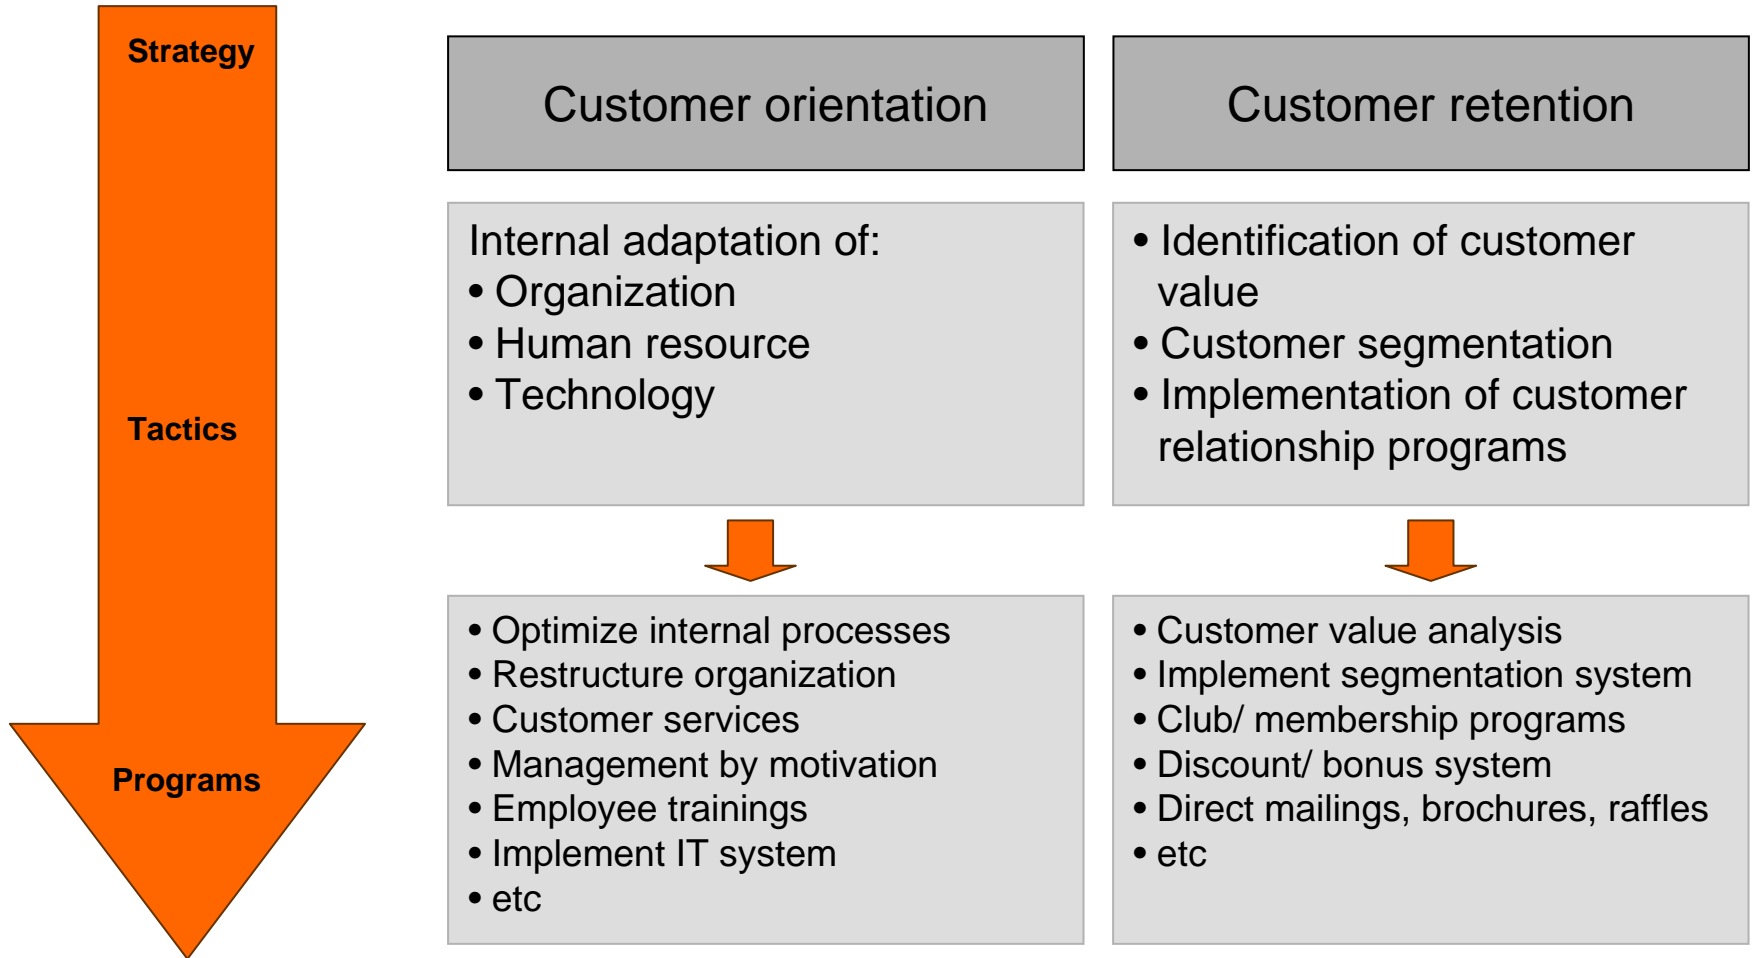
Strategy

Tactics

Programs

Customer orientation

Internal adaptation of:
• Organization
• Human resource
• Technology

• Optimize internal processes
• Restructure organization
• Customer services
• Management by motivation
• Employee trainings
• Implement IT system
• etc

Customer retention

• Identification of customer value
• Customer segmentation
• Implementation of customer relationship programs

• Customer value analysis
• Implement segmentation system
• Club/ membership programs
• Discount/ bonus system
• Direct mailings, brochures, raffles
• etc